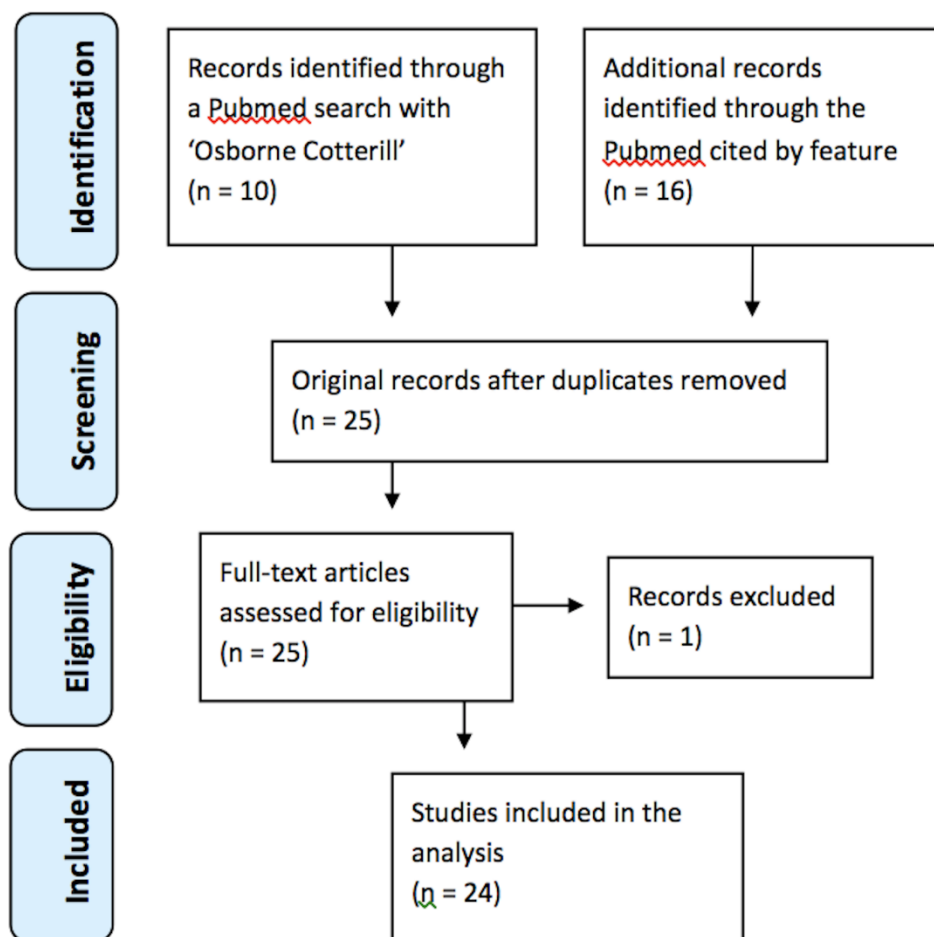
Identification

Records identified through a Pubmed search with 'Osborne Cotterill' (n = 10)

Additional records identified through the Pubmed cited by feature (n = 16)

Screening

Original records after duplicates removed (n = 25)

Eligibility

Full-text articles assessed for eligibility (n = 25)

Records excluded (n = 1)

Included

Studies included in the analysis (n = 24)